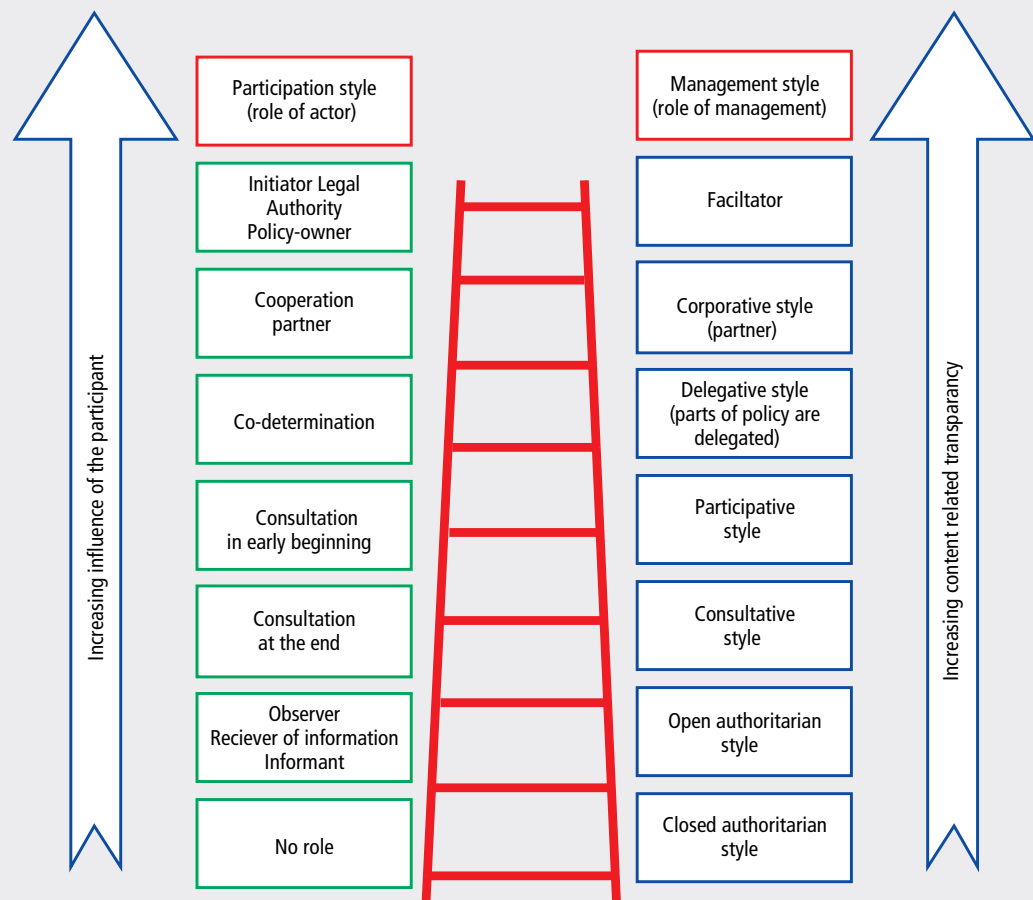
Increasing influence of the participant

Participation style (role of actor)

Initiator Legal Authority Policy-owner

Cooperation partner

Co-determination

Consultation in early beginning

Consultation at the end

Observer Reciever of information Informant

No role

Management style (role of management)

Faciltator

Corporative style (partner)

Delegative style (parts of policy are delegated)

Participative style

Consultative style

Open authoritarian style

Closed authoritarian style

Increasing content related transparancy